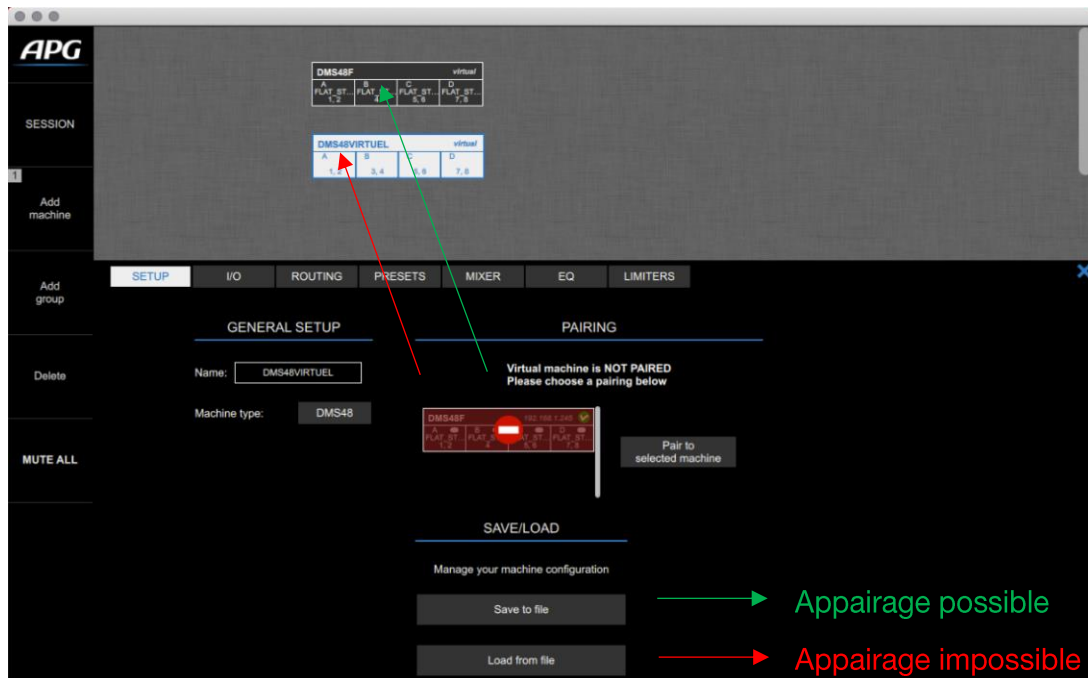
APG

SESSION

1

Add machine

Add group

Delete

MUTE ALL

DMS48F virtual
A FLAT_ST... 1, 2
B FLAT_ST... 4
C FLAT_ST... 5, 6
D FLAT_ST... 7, 8

DMS48VIRTUEL virtual
A 1, 2
B 3, 4
C 5, 6
D 7, 8

SETUP I/O ROUTING PRESETS MIXER EQ LIMITERS

GENERAL SETUP

Name: DMS48VIRTUEL

Machine type: DMS48

PAIRING

Virtual machine is NOT PAIRED
Please choose a pairing below

DMS48F 192.168.1.248
A FLAT_ST... 1, 2
B 4
C FLAT_ST... 5, 6
D FLAT_ST... 7, 8

Pair to selected machine

SAVE/LOAD

Manage your machine configuration

Save to file

Load from file

Appairage possible

Appairage impossible